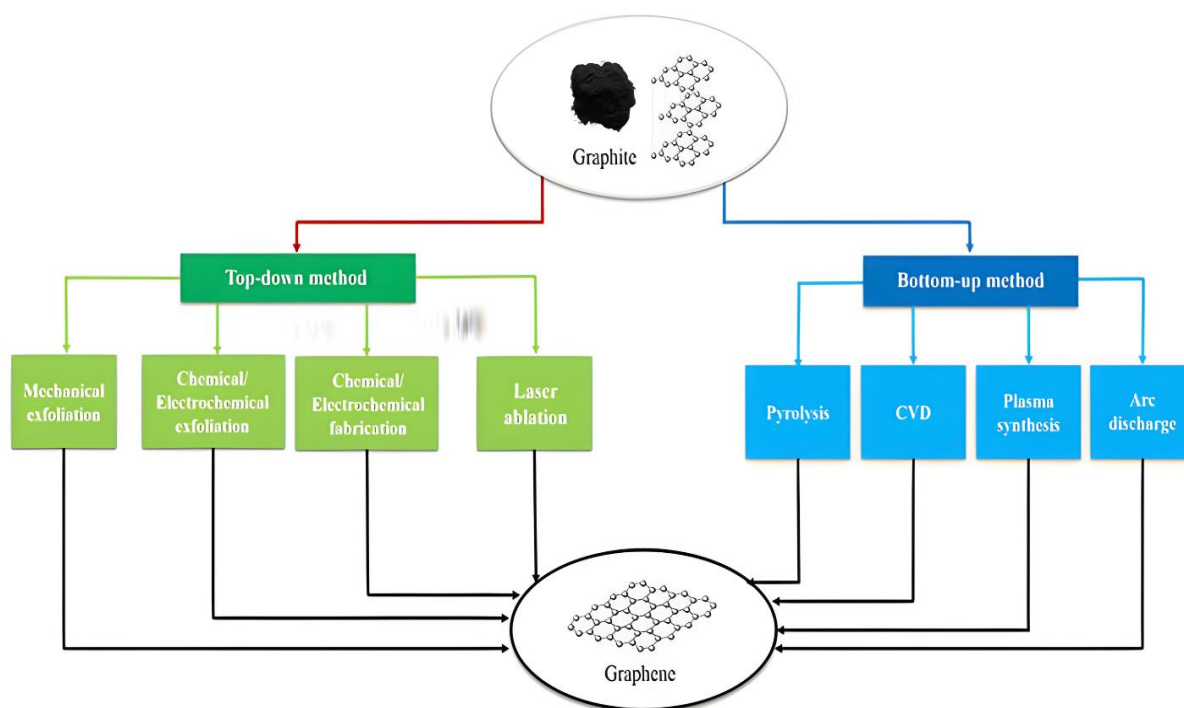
Graphite

Top-down method

Mechanical exfoliation

Chemical/ Electrochemical exfoliation

Chemical/ Electrochemical fabrication

Laser ablation

Bottom-up method

Pyrolysis

CVD

Plasma synthesis

Arc discharge

Graphene